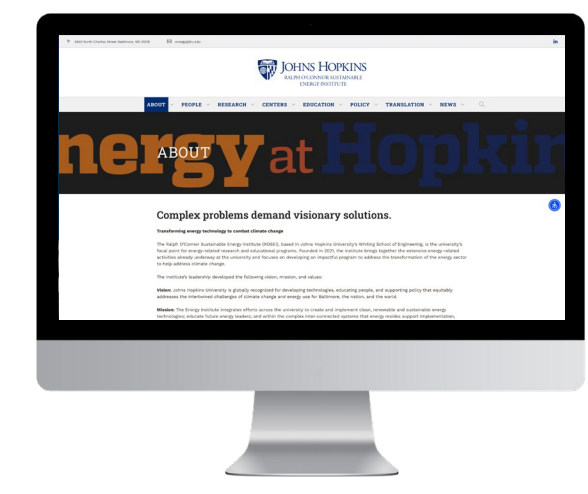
3400 North Charles Street Baltimore, MD 21218 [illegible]@jhu.edu

in

JOHNS HOPKINS
RALPH O'CONNOR SUSTAINABLE ENERGY INSTITUTE

ABOUT PEOPLE RESEARCH CENTERS EDUCATION POLICY TRANSLATION NEWS

nergy at Hopkin

ABOUT

Complex problems demand visionary solutions.

Transforming energy technology to combat climate change

The Ralph O'Connor Sustainable Energy Institute (ROSEI), based in Johns Hopkins University's Whiting School of Engineering, is the university's focal point for energy-related research and educational programs. Founded in 2021, the institute brings together the extensive energy-related activities already underway at the university and focuses on developing an impactful program to address the transformation of the energy sector to help address climate change.

The institute's leadership developed the following vision, mission, and values:

Vision: Johns Hopkins University is globally recognized for developing technologies, educating people, and supporting policy that equitably addresses the intertwined challenges of climate change and energy use for Baltimore, the nation, and the world.

Mission: The Energy Institute integrates efforts across the university to create and implement clean, renewable and sustainable energy technologies; educate future energy leaders; and within the complex inter-connected systems that energy resides support implementation.